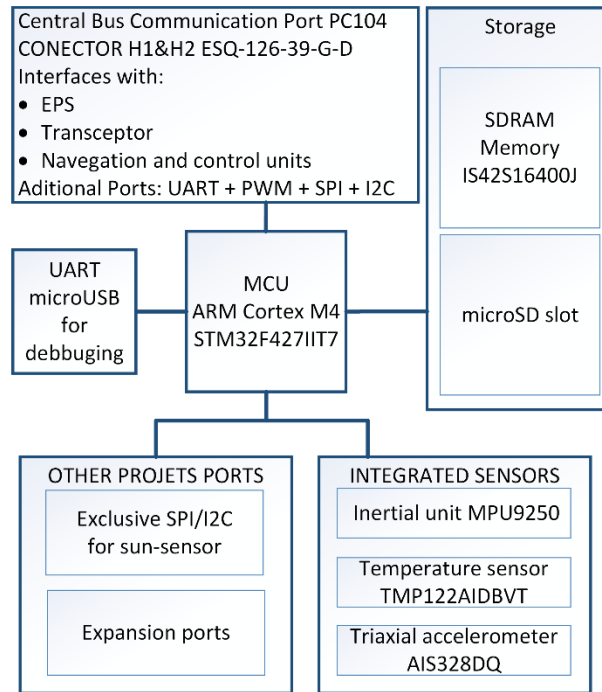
Central Bus Communication Port PC104
CONECTOR H1&H2 ESQ-126-39-G-D
Interfaces with:
• EPS
• Transceptor
• Navegation and control units
Aditional Ports: UART + PWM + SPI + I2C

Storage

SDRAM Memory IS42S16400J

microSD slot

UART microUSB for debbuging

MCU ARM Cortex M4 STM32F427IIT7

OTHER PROJETS PORTS

Exclusive SPI/I2C for sun-sensor

Expansion ports

INTEGRATED SENSORS

Inertial unit MPU9250

Temperature sensor TMP122AIDBVT

Triaxial accelerometer AIS328DQ